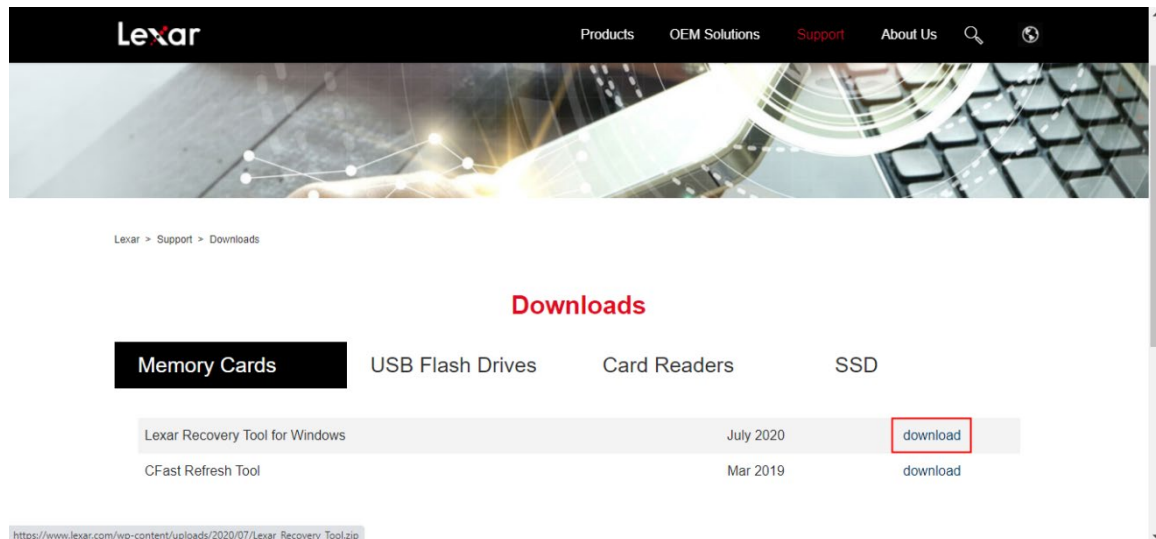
Lexar

Products OEM Solutions Support About Us

Lexar > Support > Downloads

Downloads

Memory Cards USB Flash Drives Card Readers SSD

| | | |
|---|---|---|
| Lexar Recovery Tool for Windows | July 2020 | download |
| CFast Refresh Tool | Mar 2019 | download |

https://www.lexar.com/wp-content/uploads/2020/07/Lexar_Recovery_Tool.zip